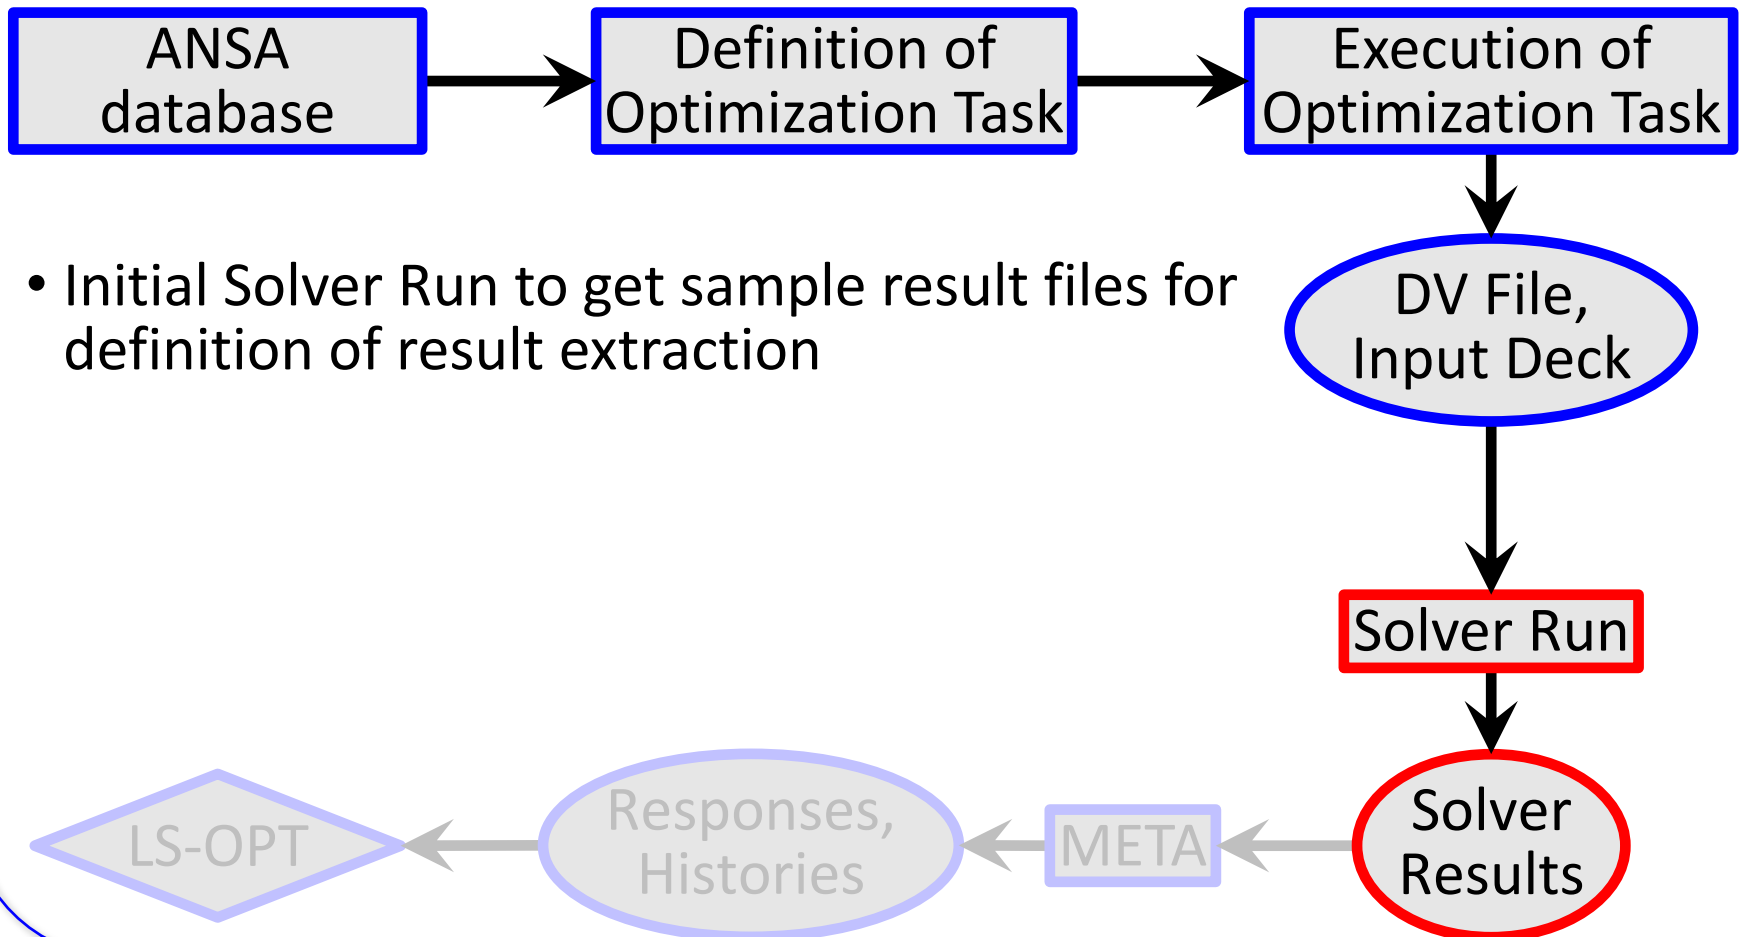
ANSA database

Definition of Optimization Task

Execution of Optimization Task

• Initial Solver Run to get sample result files for definition of result extraction

DV File, Input Deck

Solver Run

Solver Results

META

Responses, Histories

LS-OPT